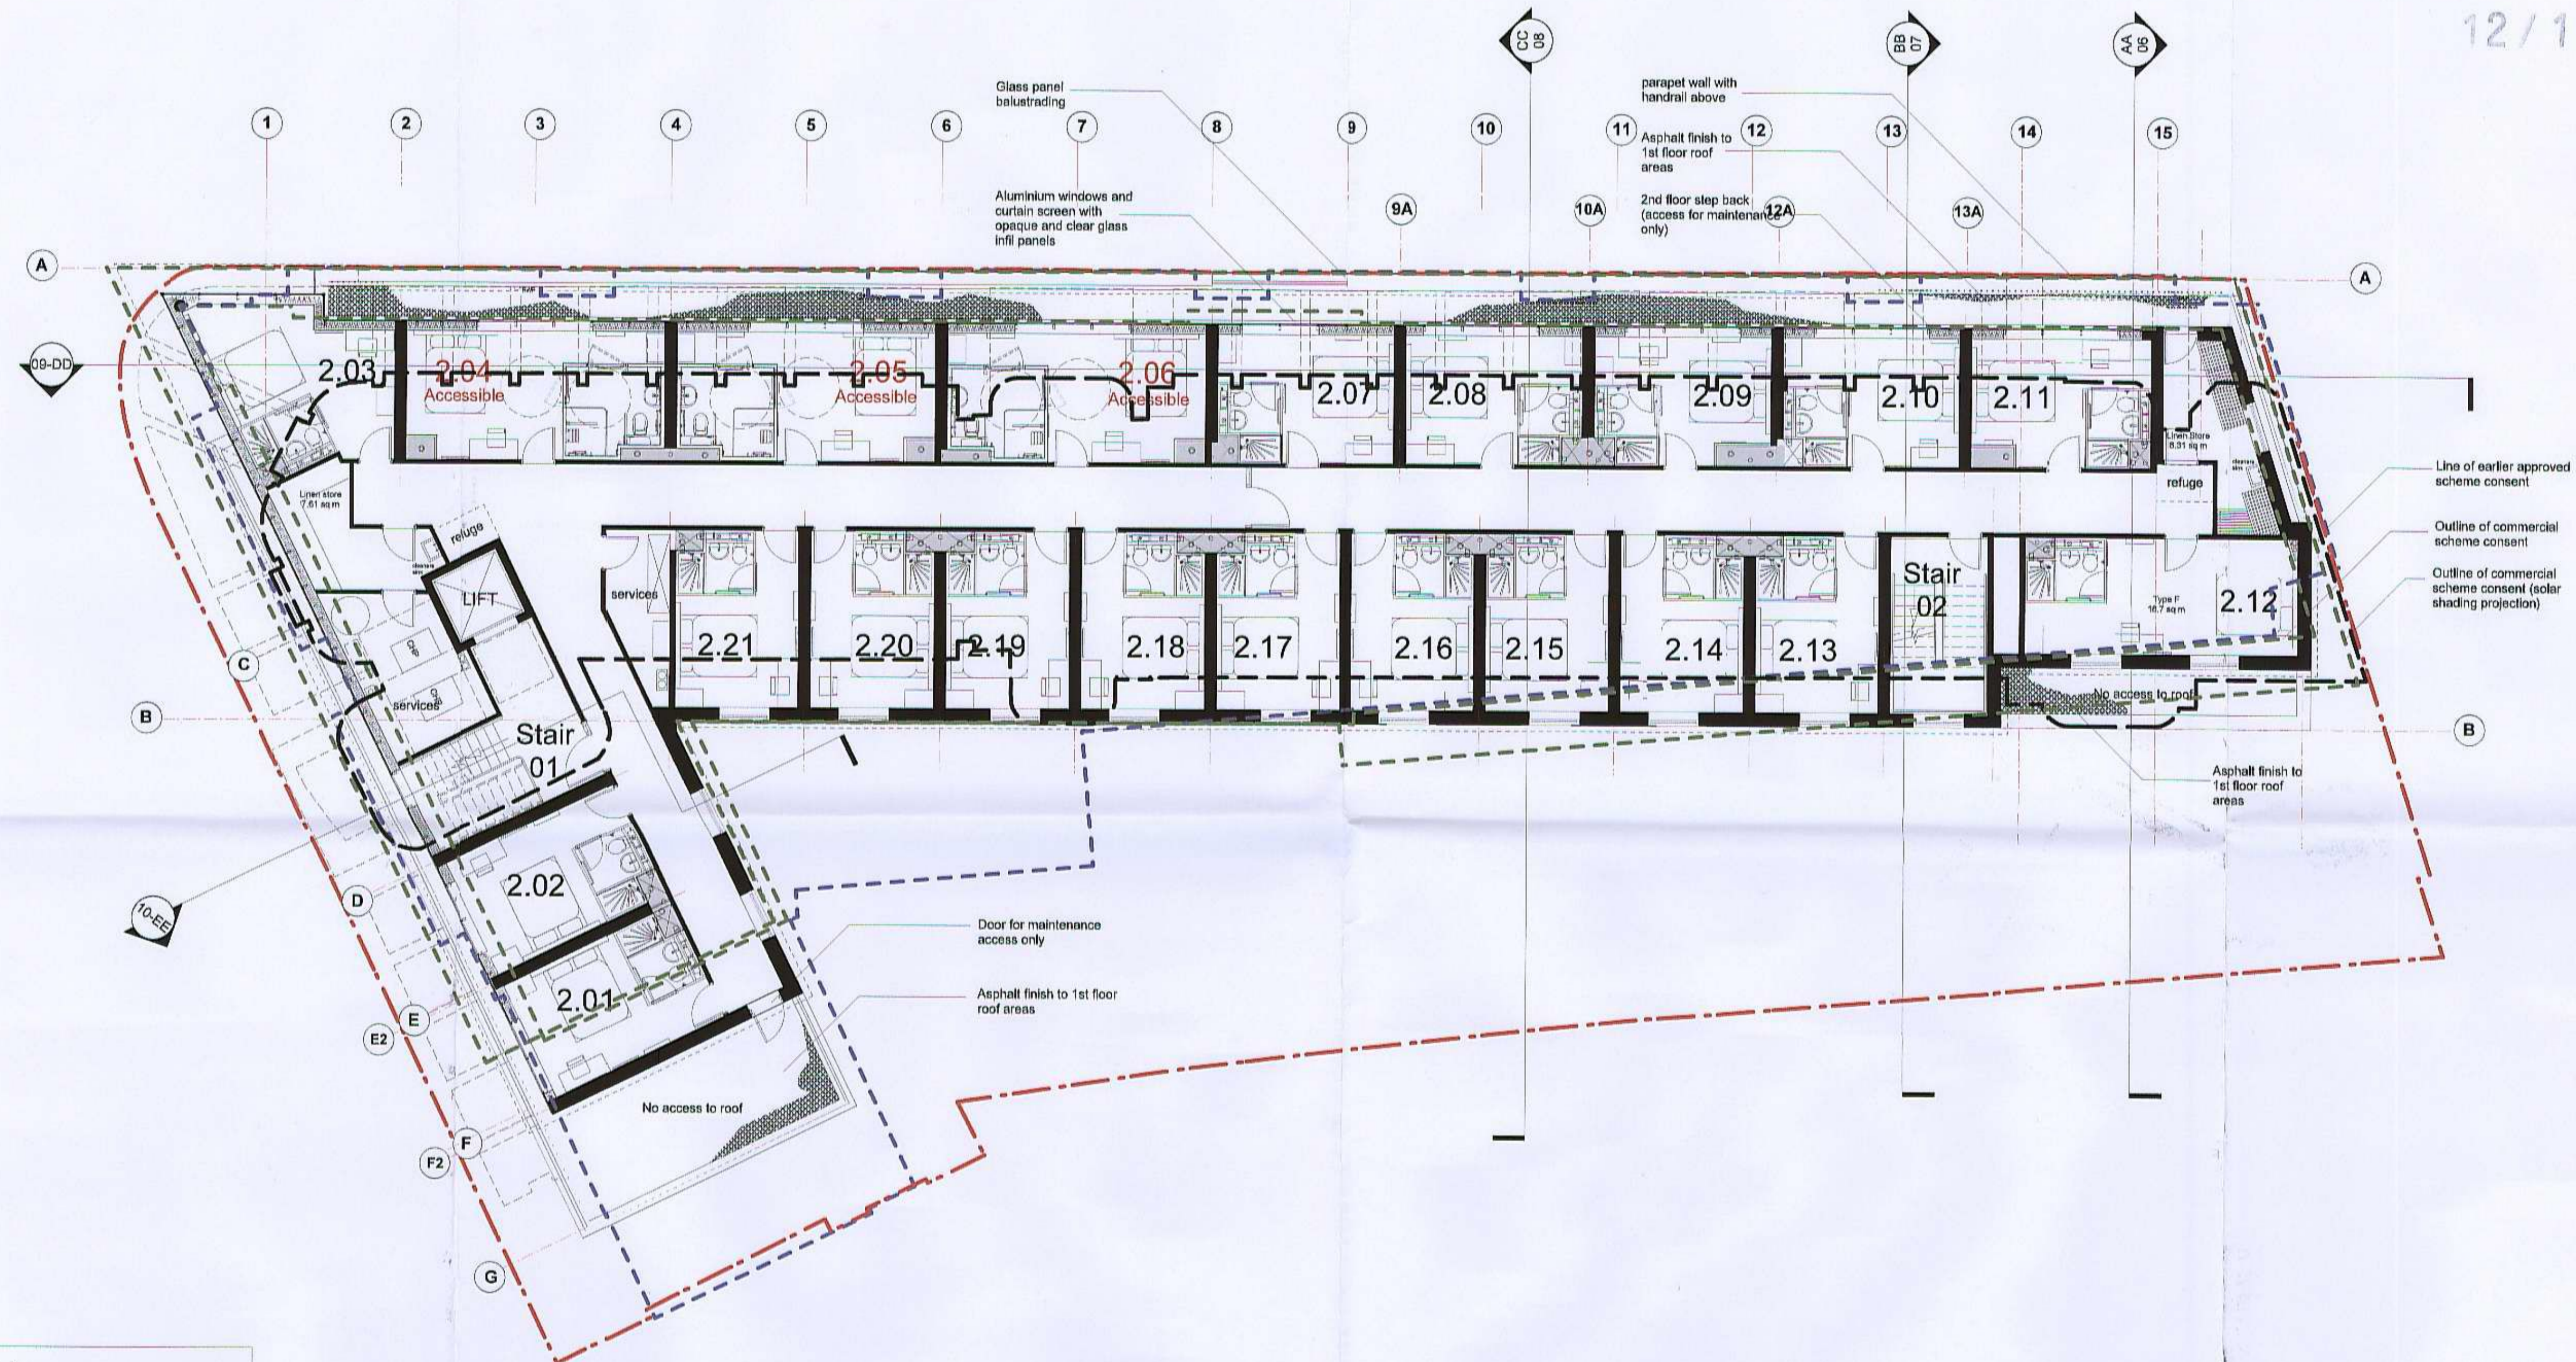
12/1

CC
08

BB
07

AA
06

Glass panel balustrading

parapet wall with handrail above

1 2 3 4 5 6 7 8 9 10 11 12 13 14 15

Asphalt finish to 1st floor roof areas

Aluminium windows and curtain screen with opaque and clear glass infil panels

2nd floor step back (access for maintenance only)

9A 10A 12A 13A

A

A

09-DD

2.03
2.04
Accessible
2.05
Accessible
2.06
Accessible
2.07
2.08
2.09
2.10
2.11

Linen Store 8.31 sq m

refuge

Line of earlier approved scheme consent

Outline of commercial scheme consent

Outline of commercial scheme consent (solar shading projection)

Linen store 7.61 sq m

refuge

LIFT

services

2.21
2.20
2.19
2.18
2.17
2.16
2.15
2.14
2.13

Stair 02

Type F 16.7 sq m

2.12

C

B

services

Stair 01

No access to roof

B

Asphalt finish to 1st floor roof areas

D

2.02

10-EE

Door for maintenance access only

2.01

Asphalt finish to 1st floor roof areas

E

E2

No access to roof

F

F2

G